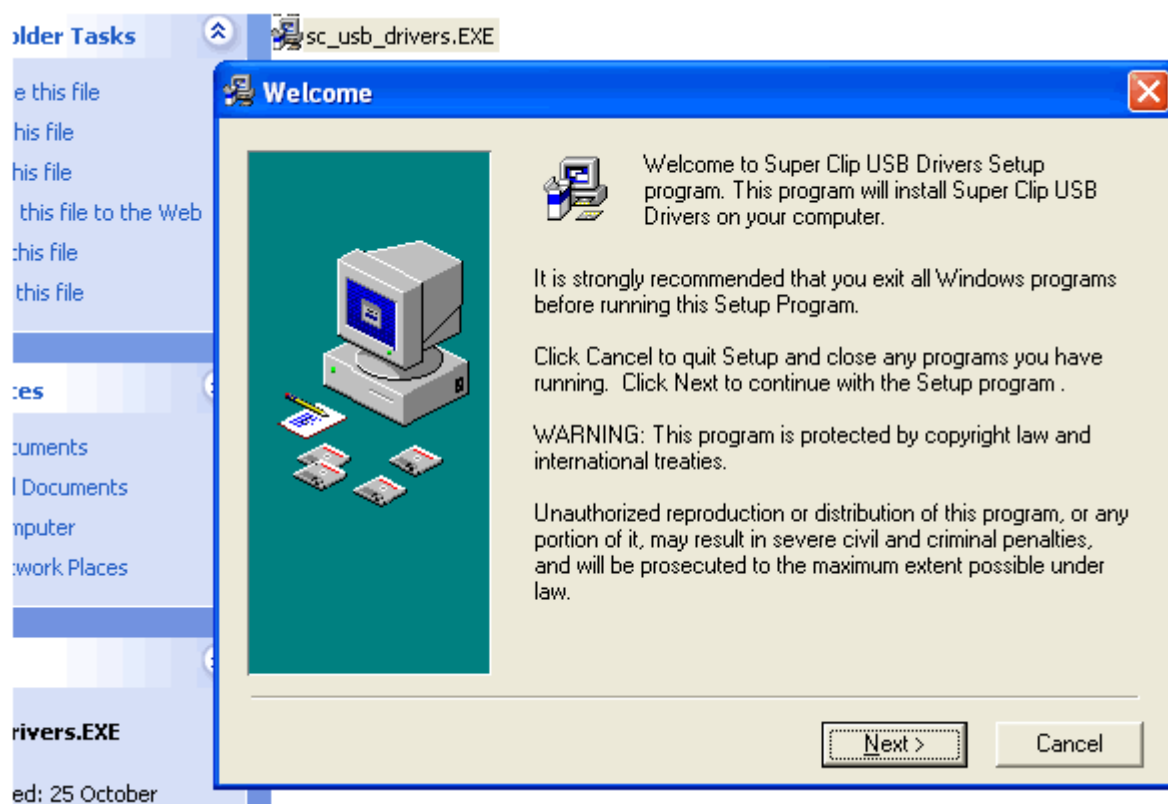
older Tasks

e this file
his file
his file
this file to the Web
this file
this file

tes

cuments
l Documents
mputer
twork Places

rivers.EXE

ed: 25 October

sc_usb_drivers.EXE

Welcome

Welcome to Super Clip USB Drivers Setup program. This program will install Super Clip USB Drivers on your computer.

It is strongly recommended that you exit all Windows programs before running this Setup Program.

Click Cancel to quit Setup and close any programs you have running. Click Next to continue with the Setup program .

WARNING: This program is protected by copyright law and international treaties.

Unauthorized reproduction or distribution of this program, or any portion of it, may result in severe civil and criminal penalties, and will be prosecuted to the maximum extent possible under law.

Next >

Cancel